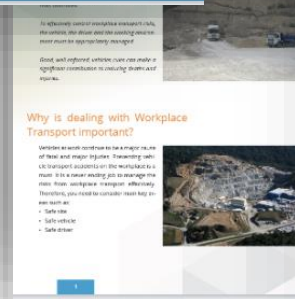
To effectively control workplace transport risks, the vehicle, the driver and the working environment must be appropriately managed

Good, well enforced, vehicle rules can make a significant contribution to reducing deaths and injuries.

Why is dealing with Workplace Transport important?

Vehicles at work continue to be a major cause of fatal and major injuries. Preventing vehicle transport accidents on the workplace is a must. It is a never ending job to manage the risks from workplace transport effectively. Therefore, you need to consider main key areas such as:

• Safe site
• Safe vehicle
• Safe driver

1